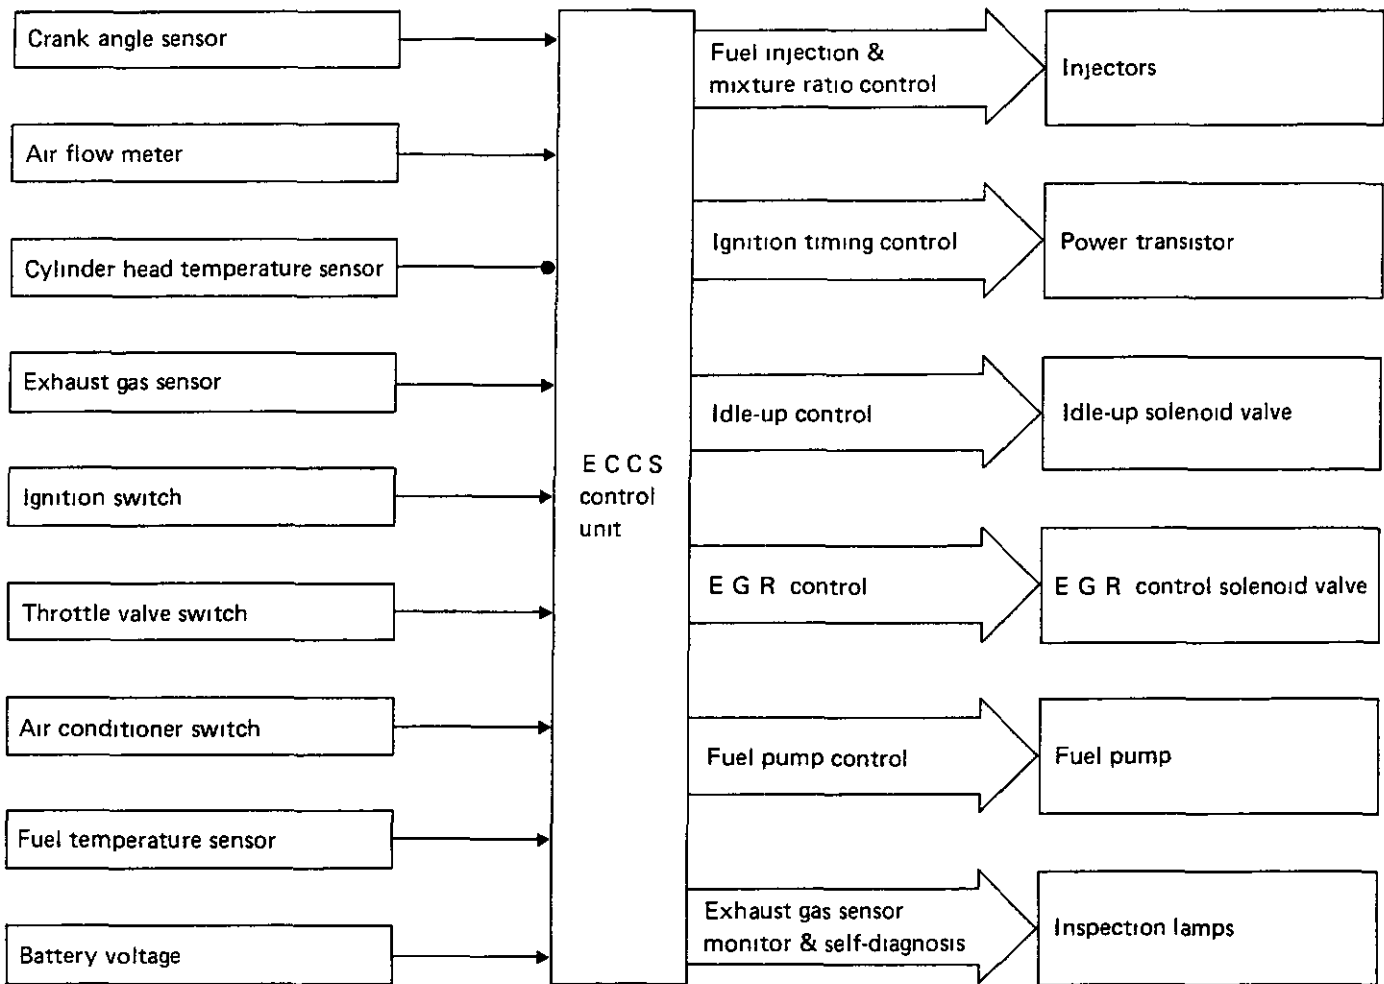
Crank angle sensor

Air flow meter

Cylinder head temperature sensor

Exhaust gas sensor

Ignition switch

Throttle valve switch

Air conditioner switch

Fuel temperature sensor

Battery voltage

E C C S control unit

Fuel injection & mixture ratio control

Injectors

Ignition timing control

Power transistor

Idle-up control

Idle-up solenoid valve

E G R control

E G R control solenoid valve

Fuel pump control

Fuel pump

Exhaust gas sensor monitor & self-diagnosis

Inspection lamps